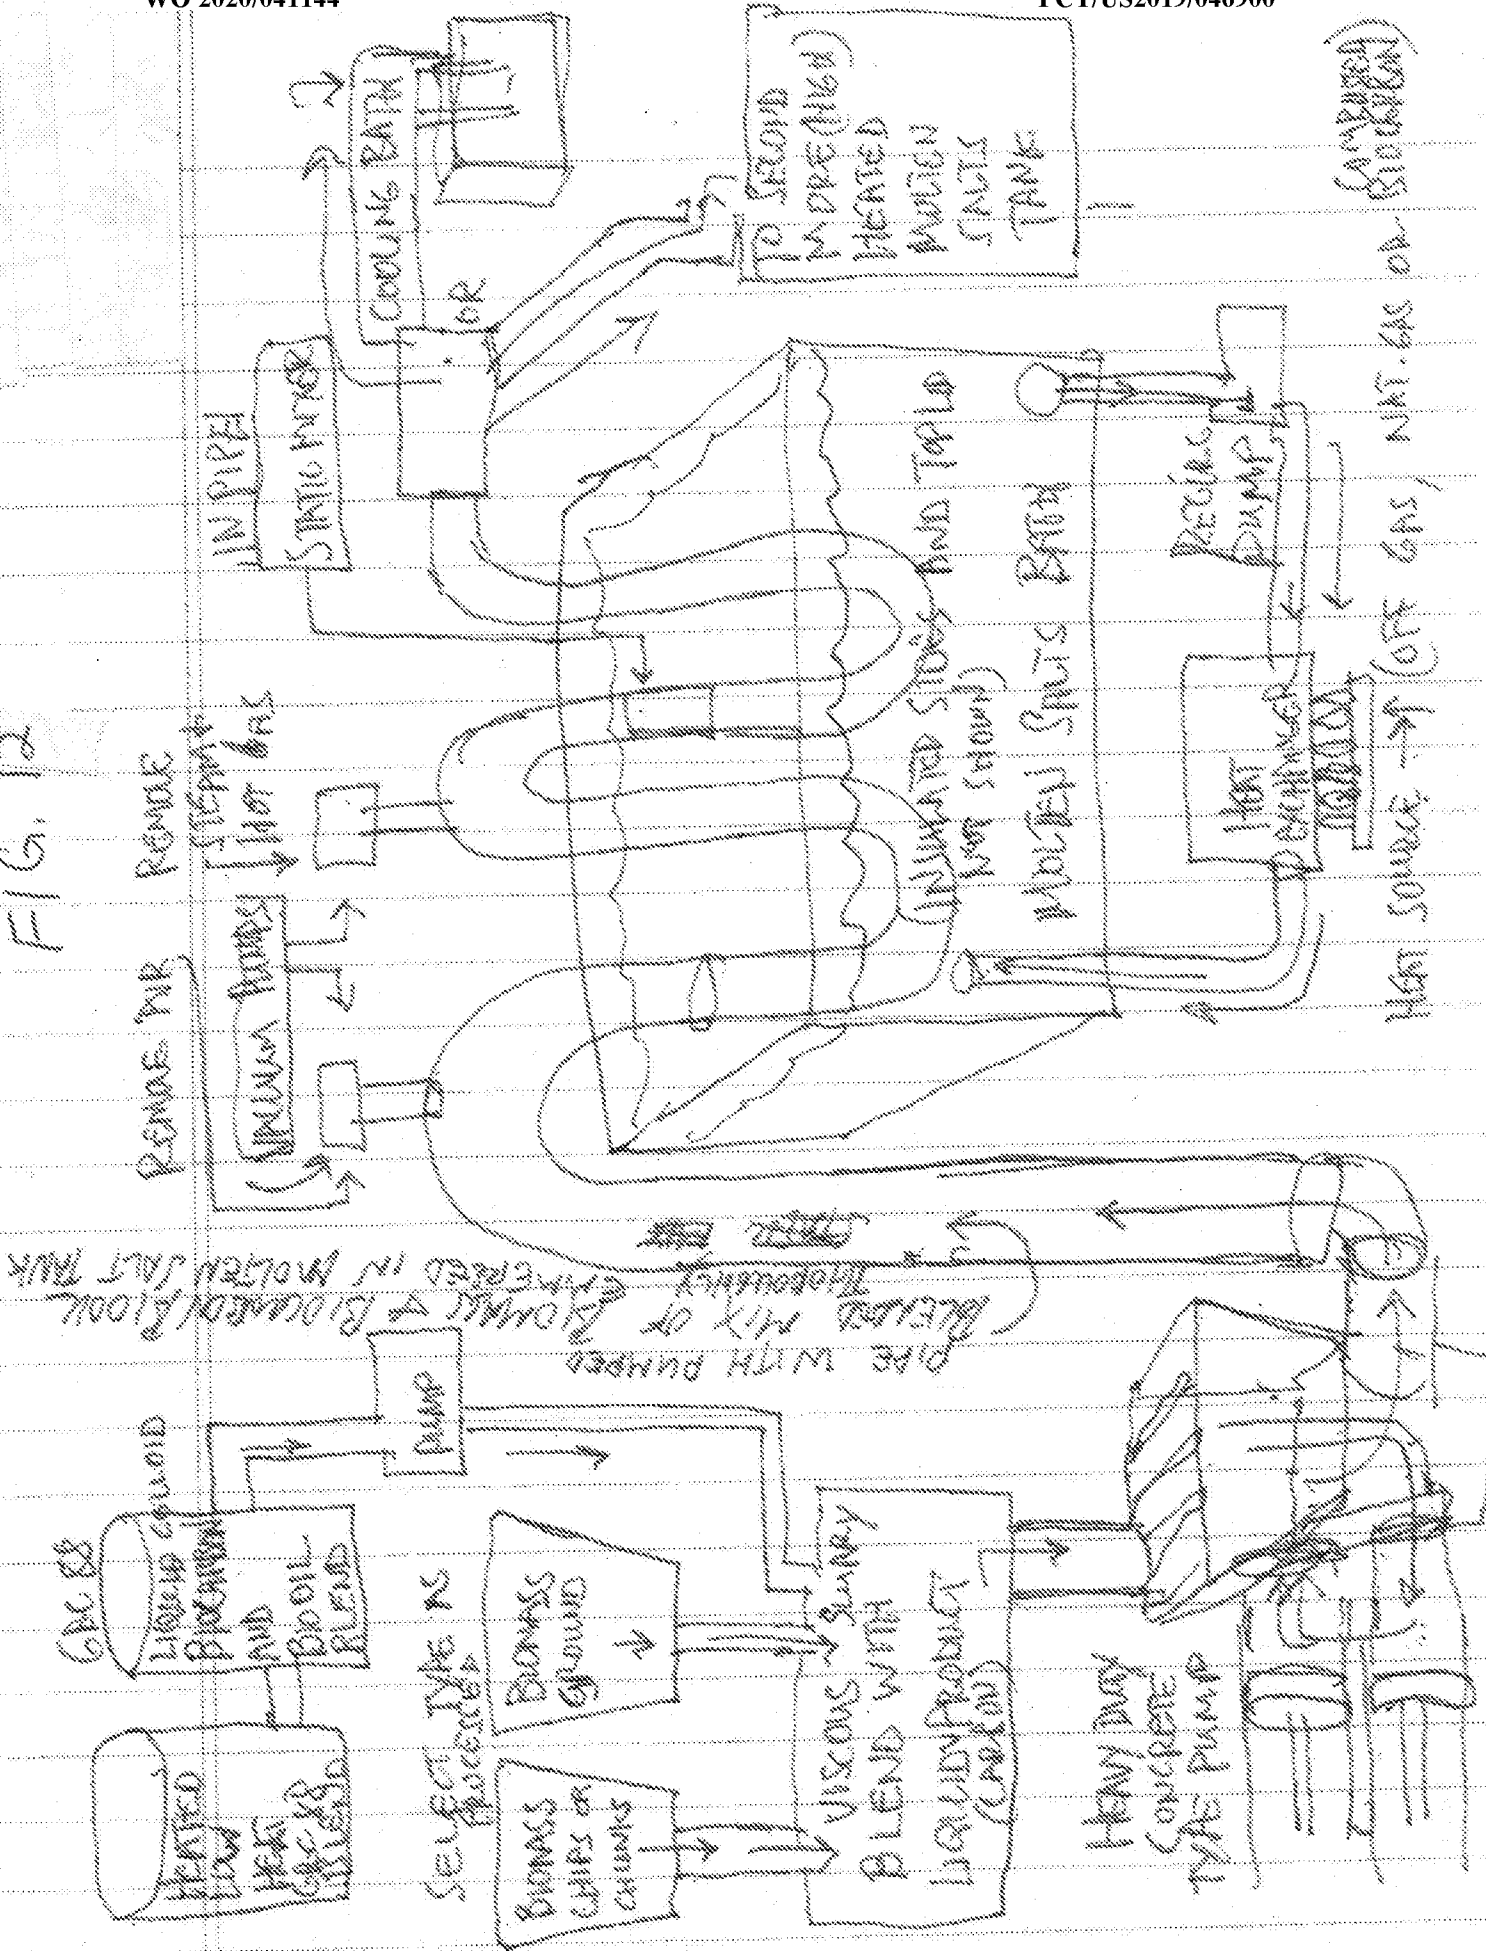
WO 2020/041144

PCT/US2019/046900

FIG. 12

REMOVE AIR

REMOVE STEAM + HOT GAS

VACUUM PUMPS

IN PIPE STATIC MIXER

COOLING BATH

OR

TO SECOND MODE (HIGH) HEATED MOLTEN SALTS TANK

HEATED LOW HEAT CBC BB BLEND

CBC BB LIQUID COLLOID BIOCARBON AND BIO OIL BLEND

PUMP

PIPE WITH PUMPED BLEND MIX OF BIOMASS + BIOCARBON COLLOID CAPPED TOP (EMMERSED IN MOLTEN SALT TANK)

SELECT TYPE AS PREFERRED

BIOMASS CHIPS OR CHUNKS

BIOMASS GROUND

VISCOUS SLURRY BLEND WITH LIQUID PRODUCT (CBC BB)

INSULATED SIDES AND TOP LID (NOT SHOWN)

MOLTEN SALTS BATH

RECIRC PUMP

HEAT EXCHANGER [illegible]

HEAVY DUTY CONCRETE TYPE PUMP

HEAT SOURCE → (OFF GAS, NAT. GAS OR CARBONIZED BIOCARBON)